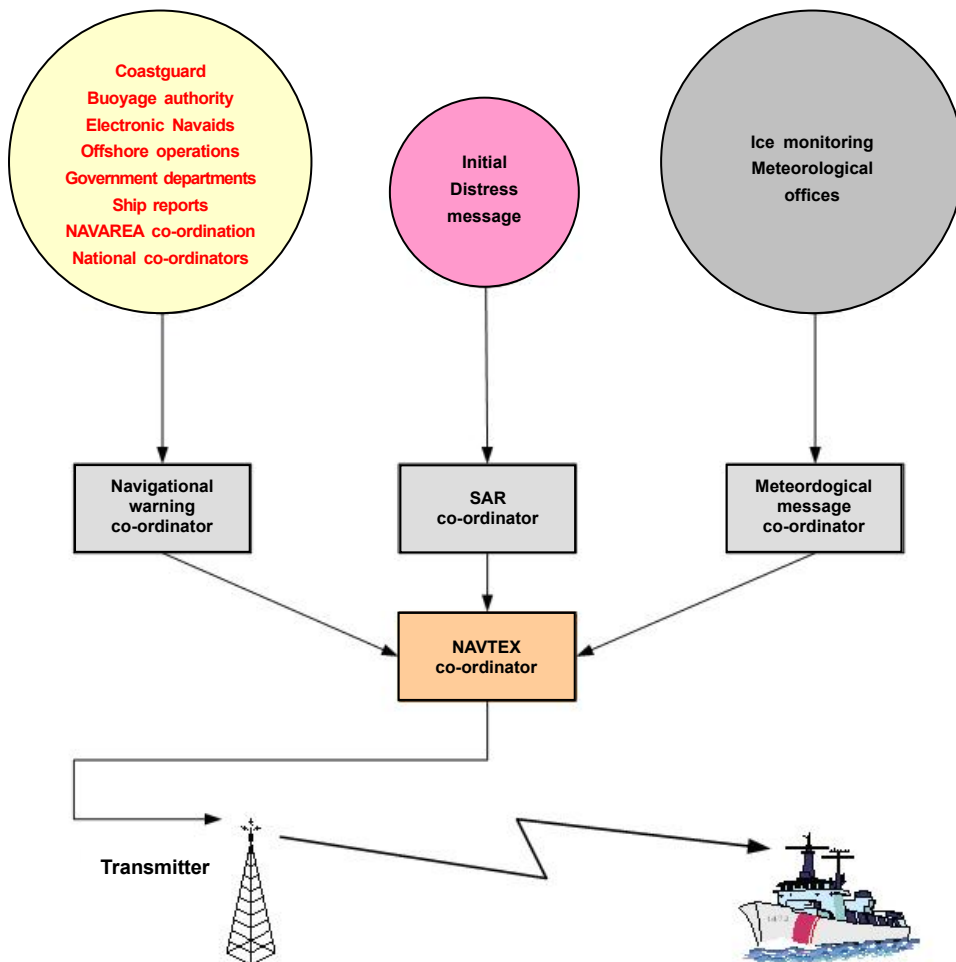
Coastguard
Buoyage authority
Electronic Navaids
Offshore operations
Government departments
Ship reports
NAVAREA co-ordination
National co-ordinators

Initial
Distress
message

Ice monitoring
Meteorological
offices

Navigational
warning
co-ordinator

SAR
co-ordinator

Meteordogical
message
co-ordinator

NAVTEX
co-ordinator

Transmitter